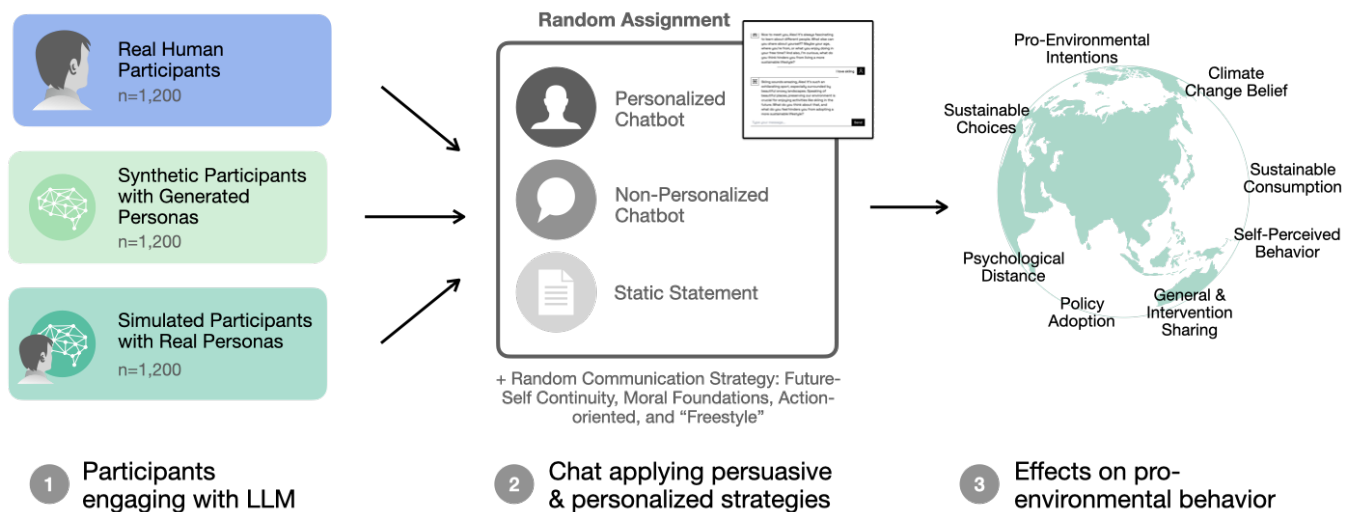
Real Human Participants
n=1,200

Synthetic Participants with Generated Personas
n=1,200

Simulated Participants with Real Personas
n=1,200

Random Assignment

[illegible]

Personalized Chatbot

Non-Personalized Chatbot

Static Statement

+ Random Communication Strategy: Future-Self Continuity, Moral Foundations, Action-oriented, and "Freestyle"

Pro-Environmental Intentions

Climate Change Belief

Sustainable Choices

Sustainable Consumption

Self-Perceived Behavior

Psychological Distance

Policy Adoption

General & Intervention Sharing

1 Participants engaging with LLM

2 Chat applying persuasive & personalized strategies

3 Effects on pro-environmental behavior